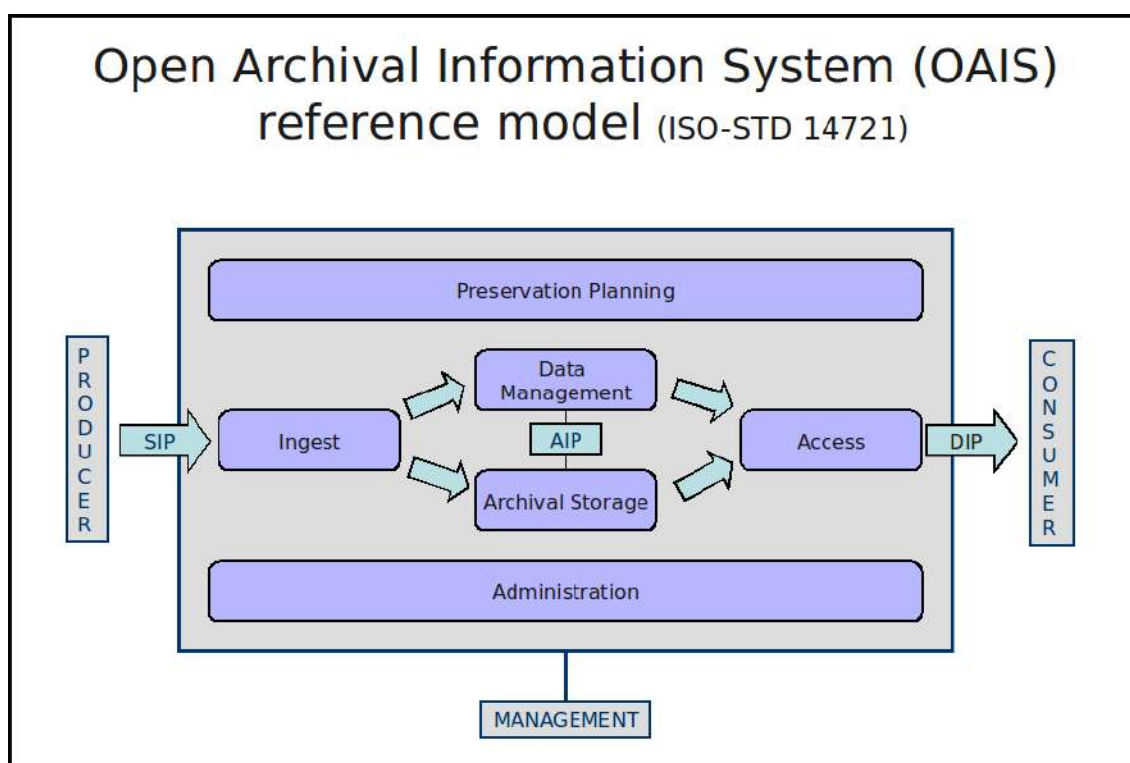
Open Archival Information System (OAIS) reference model (ISO-STD 14721)

Preservation Planning

PRODUCER

SIP

Ingest

Data Management

AIP

Archival Storage

Access

DIP

CONSUMER

Administration

MANAGEMENT